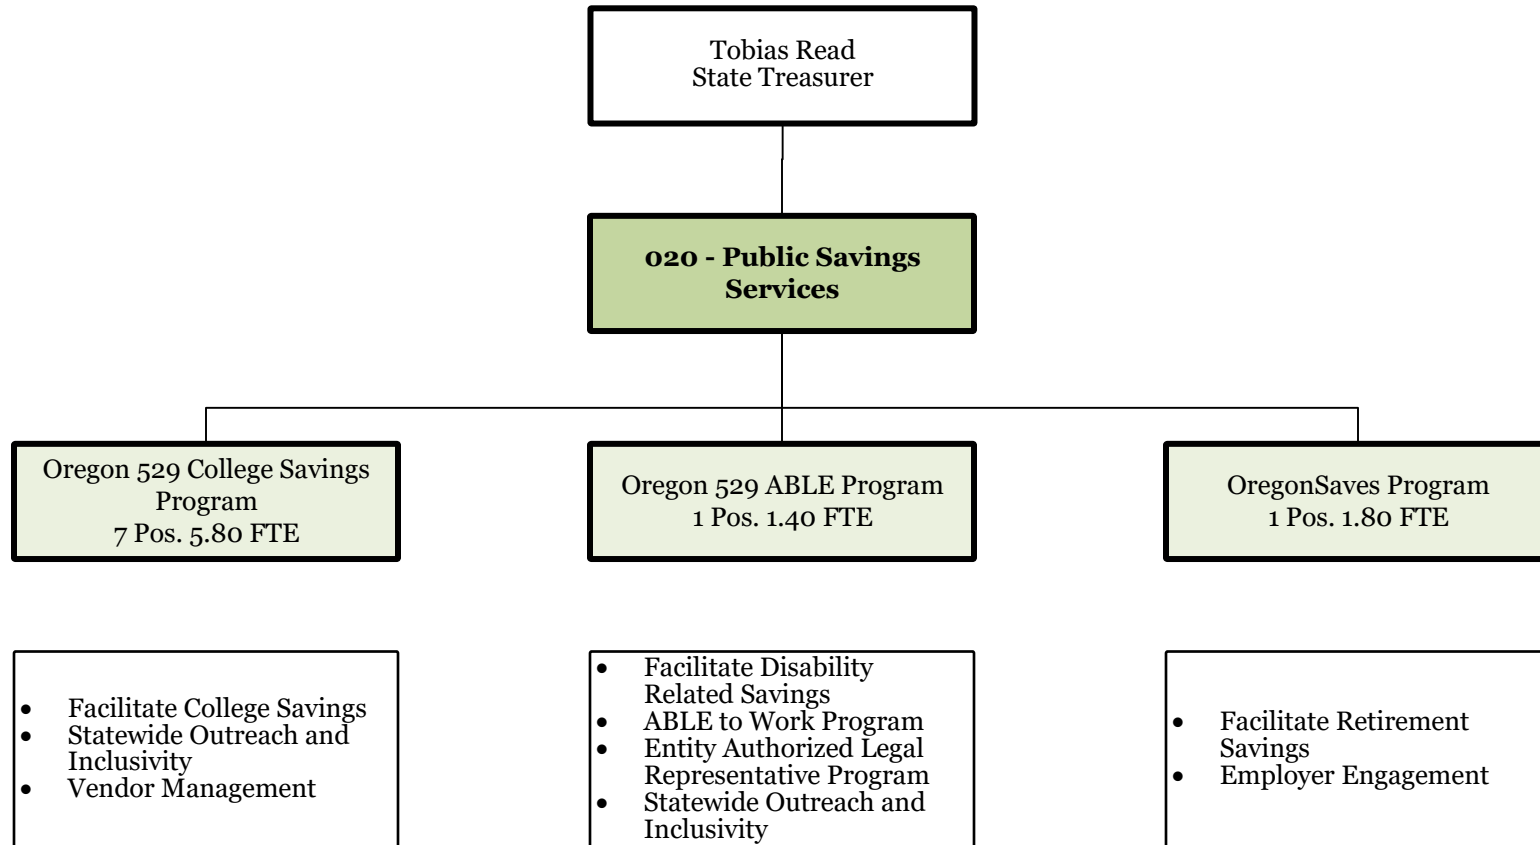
Tobias Read
State Treasurer

**020 - Public Savings Services**

Oregon 529 College Savings Program
7 Pos. 5.80 FTE

Oregon 529 ABLE Program
1 Pos. 1.40 FTE

OregonSaves Program
1 Pos. 1.80 FTE

- Facilitate College Savings
- Statewide Outreach and Inclusivity
- Vendor Management

- Facilitate Disability Related Savings
- ABLE to Work Program
- Entity Authorized Legal Representative Program
- Statewide Outreach and Inclusivity

- Facilitate Retirement Savings
- Employer Engagement